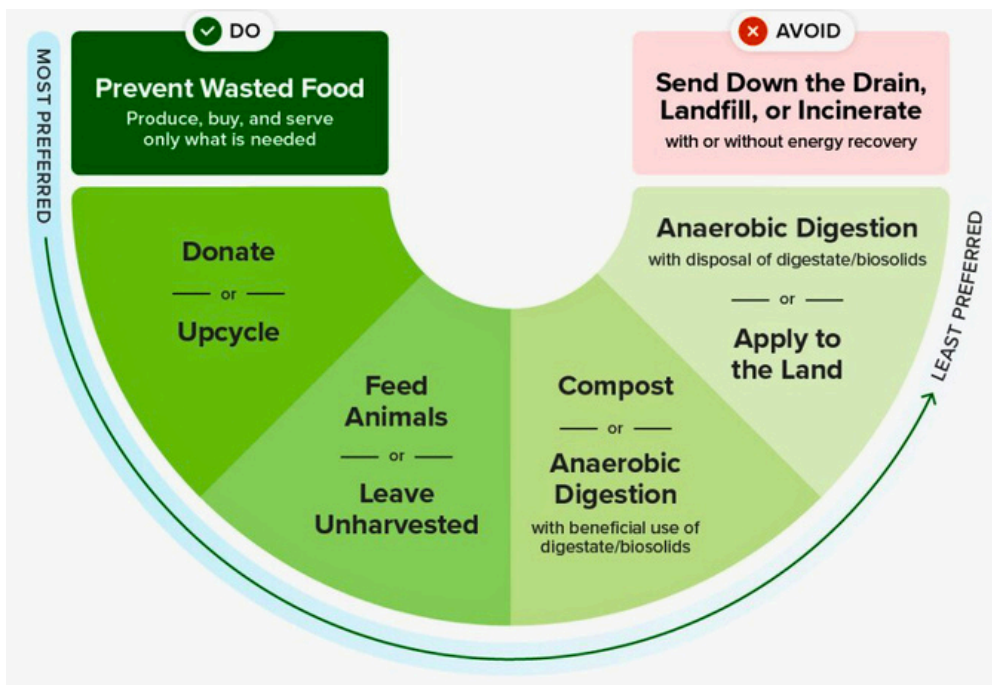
MOST PREFERRED

DO

Prevent Wasted Food
Produce, buy, and serve only what is needed

Donate
or
Upcycle

Feed Animals
or
Leave Unharvested

Compost
or
Anaerobic Digestion
with beneficial use of digestate/biosolids

Anaerobic Digestion
with disposal of digestate/biosolids
or
Apply to the Land

AVOID

Send Down the Drain, Landfill, or Incinerate
with or without energy recovery

LEAST PREFERRED